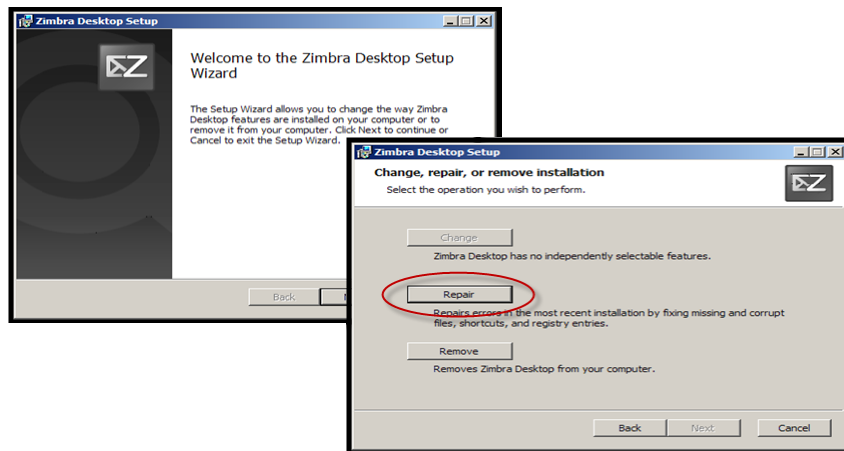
Zimbra Desktop Setup

Welcome to the Zimbra Desktop Setup Wizard

The Setup Wizard allows you to change the way Zimbra Desktop features are installed on your computer or to remove it from your computer. Click Next to continue or Cancel to exit the Setup Wizard.

Back

Zimbra Desktop Setup

Change, repair, or remove installation

Select the operation you wish to perform.

Change

Zimbra Desktop has no independently selectable features.

Repair

Repairs errors in the most recent installation by fixing missing and corrupt files, shortcuts, and registry entries.

Remove

Removes Zimbra Desktop from your computer.

Back

Next

Cancel